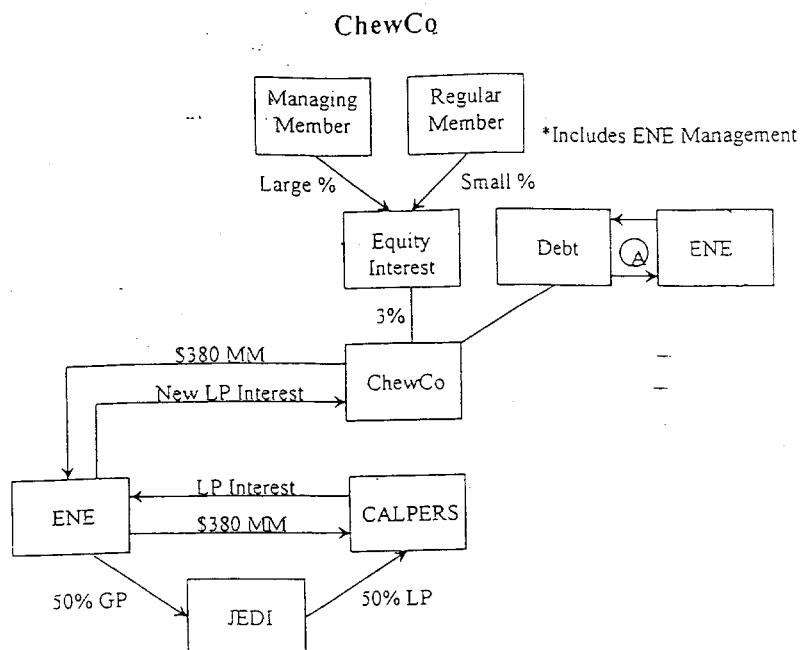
ChewCo

Managing Member

Regular Member

*Includes ENE Management

Large %

Small %

Equity Interest

Debt

A

ENE

3%

\$380 MM

ChewCo

New LP Interest

ENE

LP Interest

\$380 MM

CALPERS

50% GP

JEDI

50% LP